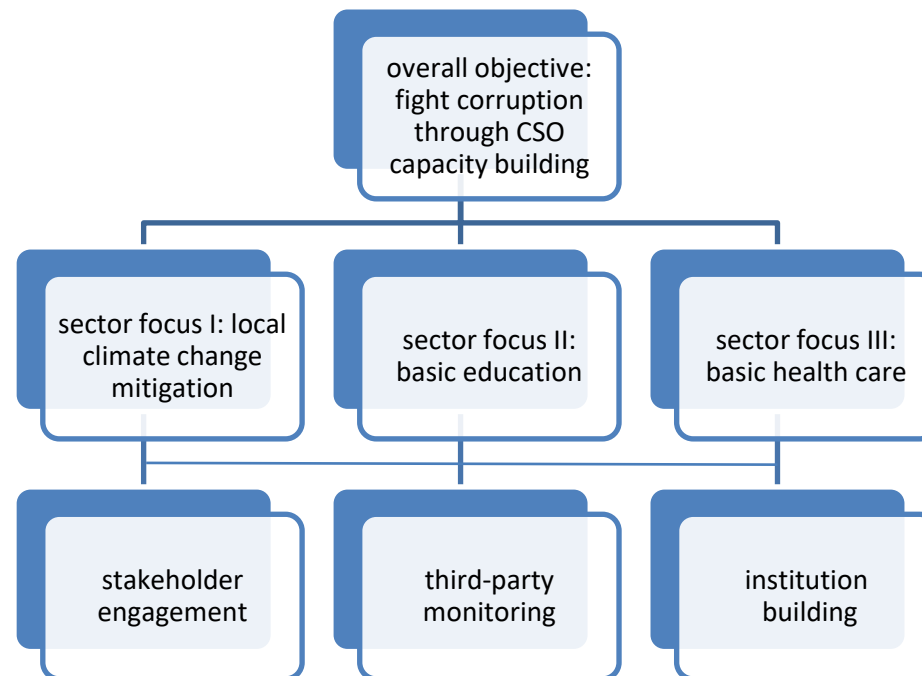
overall objective: fight corruption through CSO capacity building

sector focus I: local climate change mitigation

sector focus II: basic education

sector focus III: basic health care

stakeholder engagement

third-party monitoring

institution building